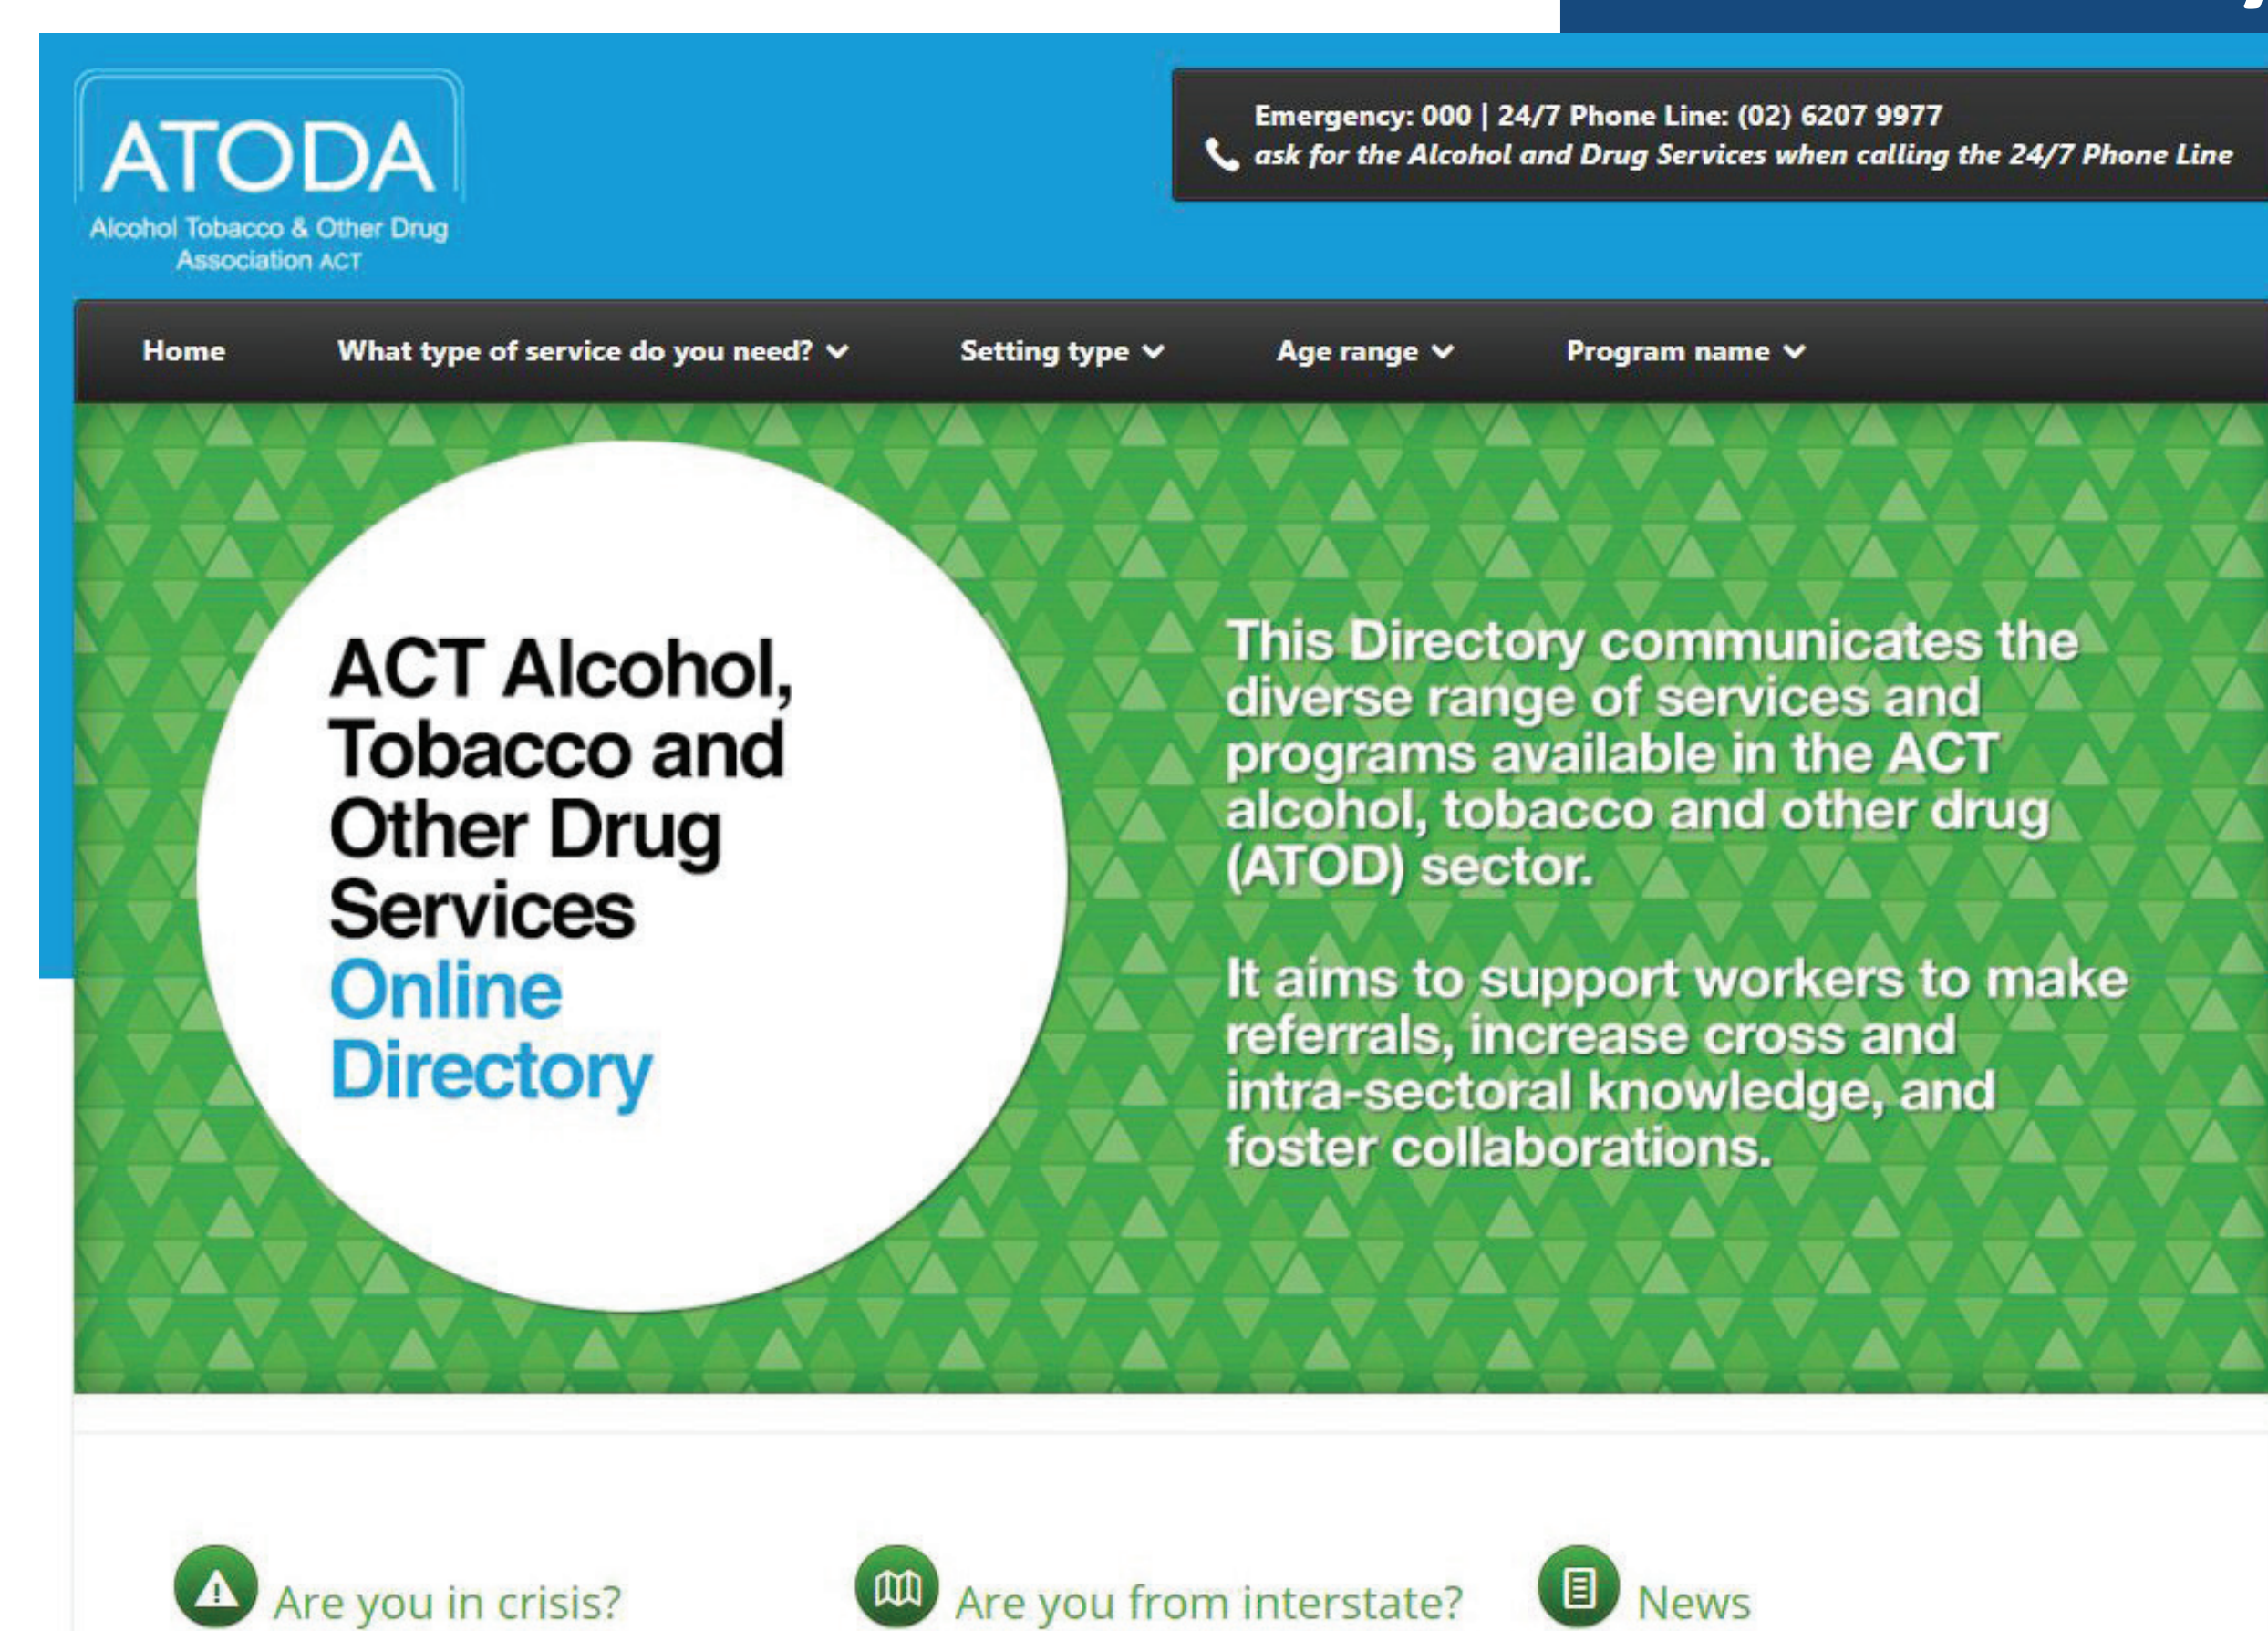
ATODA
Alcohol Tobacco & Other Drug Association ACT

Emergency: 000 | 24/7 Phone Line: (02) 6207 9977
ask for the Alcohol and Drug Services when calling the 24/7 Phone Line

Home | What type of service do you need? | Setting type | Age range | Program name

ACT Alcohol, Tobacco and Other Drug Services Online Directory

This Directory communicates the diverse range of services and programs available in the ACT alcohol, tobacco and other drug (ATOD) sector.

It aims to support workers to make referrals, increase cross and intra-sectoral knowledge, and foster collaborations.

Are you in crisis?

Are you from interstate?

News